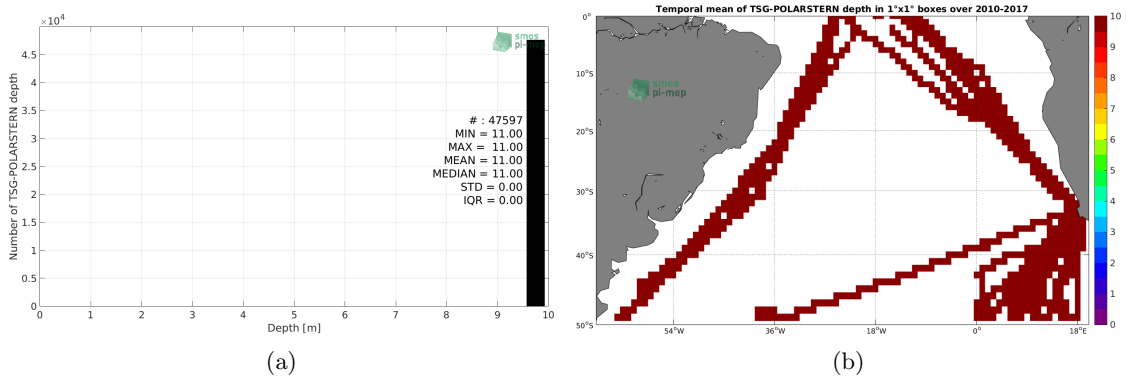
$\times10^4$

4.5
4
3.5
3
2.5
2
1.5
1
0.5
0

Number of TSG-POLARSTERN depth

smos pi-mep

# : 47597
MIN = 11.00
MAX = 11.00
MEAN = 11.00
MEDIAN = 11.00
STD = 0.00
IQR = 0.00

0 1 2 3 4 5 6 7 8 9 10
Depth [m]

(a)

Temporal mean of TSG-POLARSTERN depth in 1°x1° boxes over 2010-2017

0°
10°S
20°S
30°S
40°S
50°S

smos pi-mep

54°W 36°W 18°W 0° 18°E

10
9
8
7
6
5
4
3
2
1
0

(b)